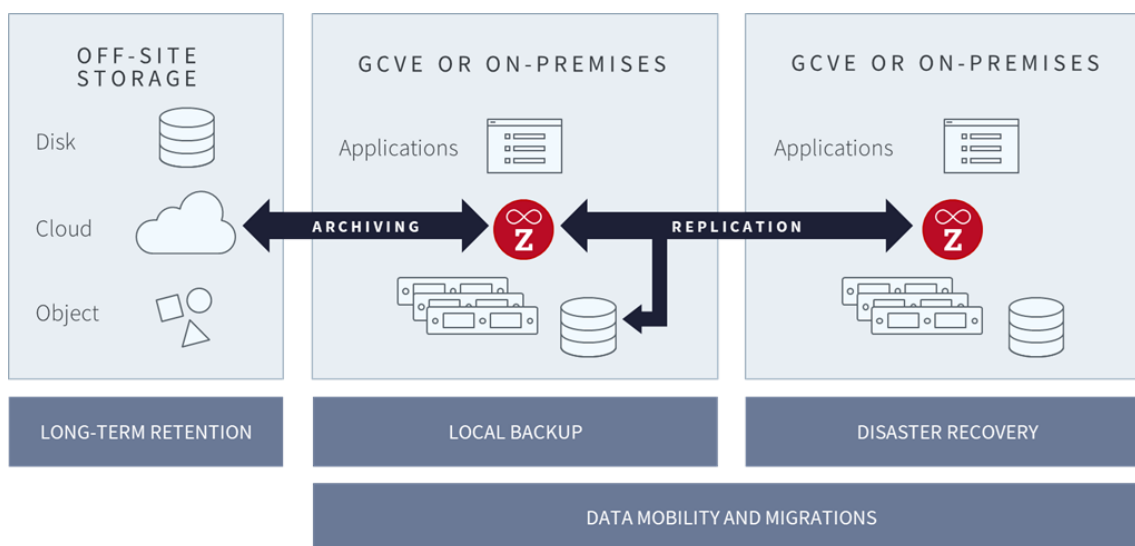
OFF-SITE STORAGE

Disk

Cloud

Object

GCVE OR ON-PREMISES

Applications

ARCHIVING

Z

REPLICATION

GCVE OR ON-PREMISES

Applications

Z

LONG-TERM RETENTION

LOCAL BACKUP

DISASTER RECOVERY

DATA MOBILITY AND MIGRATIONS